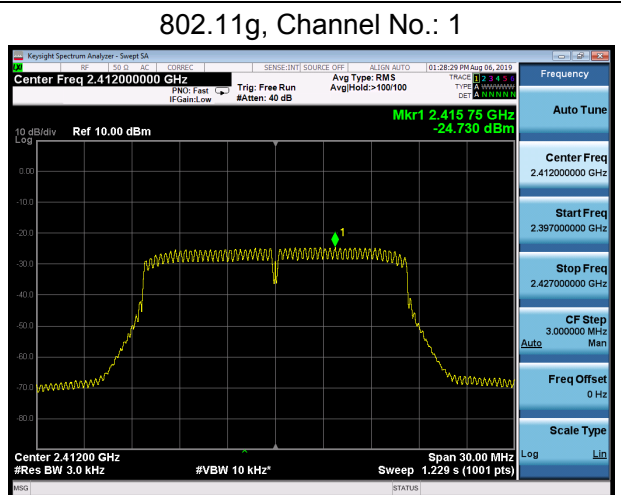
802.11g, Channel No.: 1

Keysight Spectrum Analyzer - Swept SA

RF 50 Ω AC CORREC SENSE:INT SOURCE OFF ALIGN AUTO 01:28:29 PM Aug 06, 2019

Center Freq 2.412000000 GHz

PNO: Fast IFGain:Low Trig: Free Run #Atten: 40 dB

Avg Type: RMS Avg|Hold:>100/100

TRACE 1 2 3 4 5 6 TYPE A WWWWW DET A N N N N N

Frequency

Mkr1 2.415 75 GHz -24.730 dBm

10 dB/div Ref 10.00 dBm Log

0.00 -10.0 -20.0 -30.0 -40.0 -50.0 -60.0 -70.0 -80.0

1

Center 2.41200 GHz #Res BW 3.0 kHz #VBW 10 kHz* Span 30.00 MHz Sweep 1.229 s (1001 pts)

Auto Tune

Center Freq 2.412000000 GHz

Start Freq 2.397000000 GHz

Stop Freq 2.427000000 GHz

CF Step 3.000000 MHz Auto Man

Freq Offset 0 Hz

Scale Type Log Lin

MSG STATUS